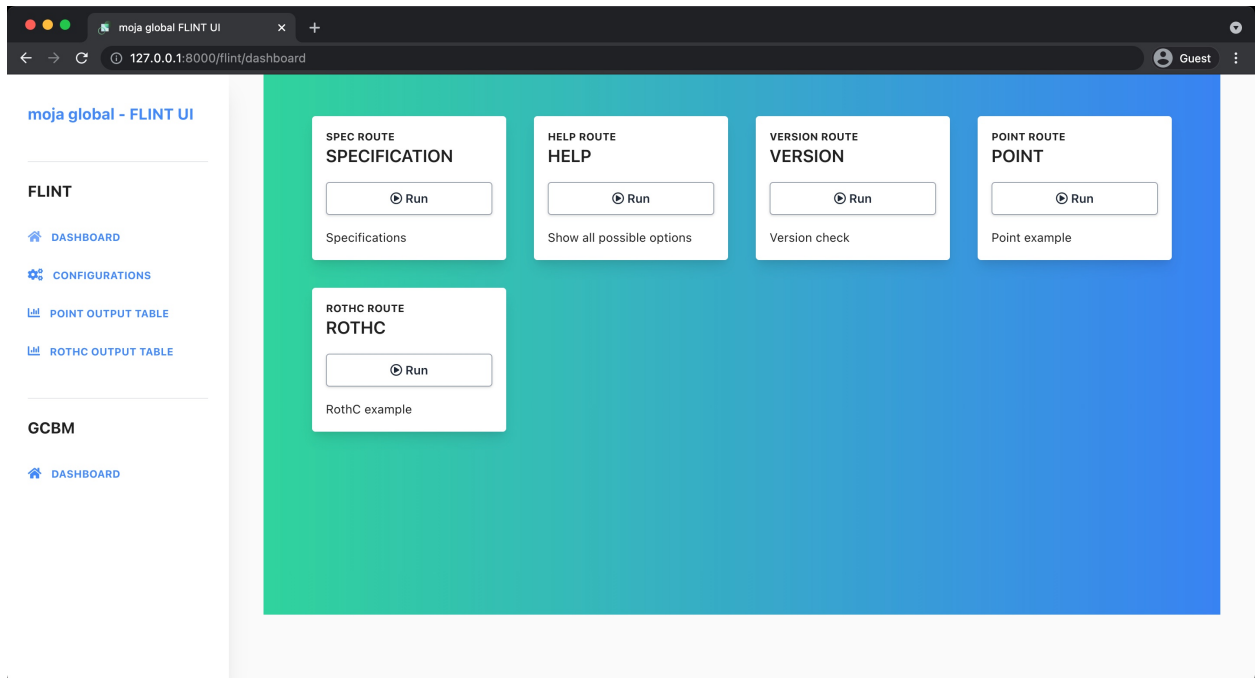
moja global FLINT UI

127.0.0.1:8000/flint/dashboard

Guest

moja global - FLINT UI

FLINT

DASHBOARD

CONFIGURATIONS

POINT OUTPUT TABLE

ROTHC OUTPUT TABLE

GCBM

DASHBOARD

SPEC ROUTE
SPECIFICATION
Run
Specifications

HELP ROUTE
HELP
Run
Show all possible options

VERSION ROUTE
VERSION
Run
Version check

POINT ROUTE
POINT
Run
Point example

ROTHC ROUTE
ROTHC
Run
RothC example